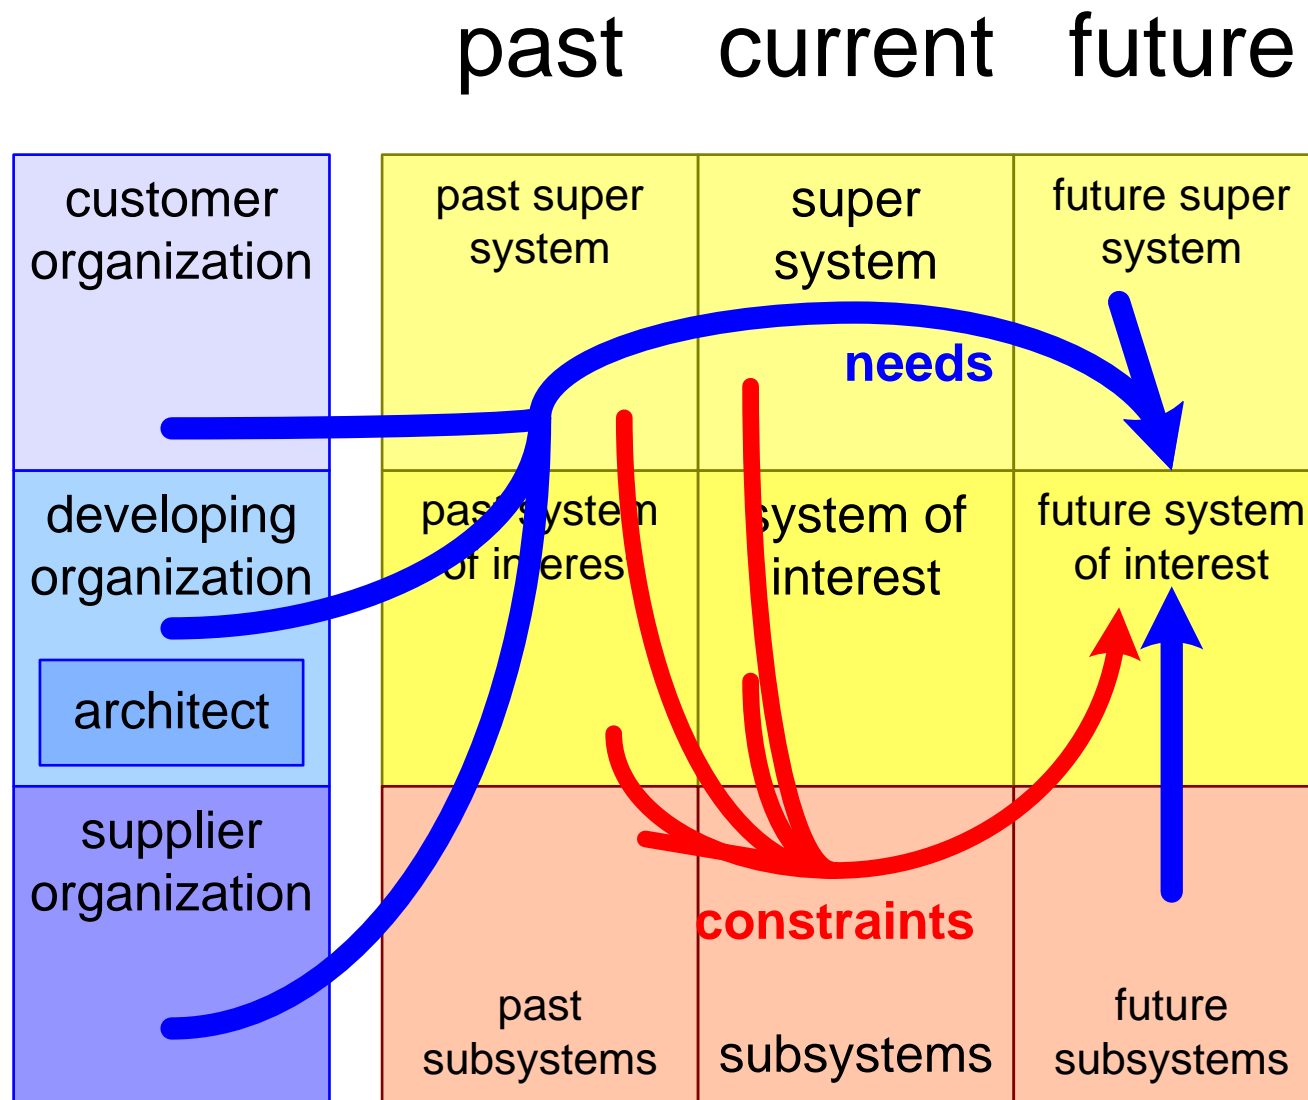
past current future

customer organization

developing organization

architect

supplier organization

past super system

super system

future super system

needs

past system of interest

system of interest

future system of interest

constraints

past subsystems

subsystems

future subsystems